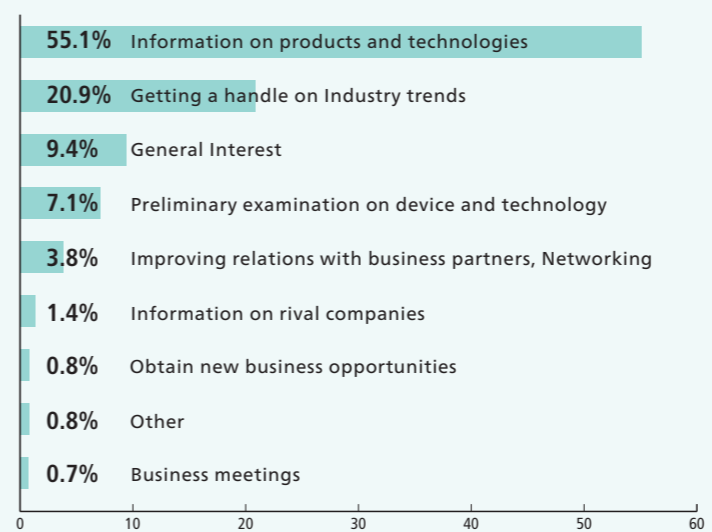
55.1% Information on products and technologies
20.9% Getting a handle on Industry trends
9.4% General Interest
7.1% Preliminary examination on device and technology
3.8% Improving relations with business partners, Networking
1.4% Information on rival companies
0.8% Obtain new business opportunities
0.8% Other
0.7% Business meetings

0 10 20 30 40 50 60